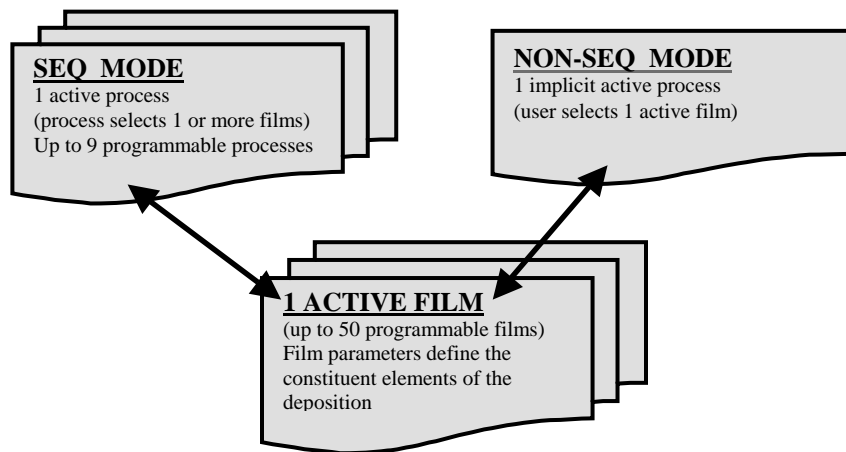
SEQ MODE
1 active process
(process selects 1 or more films)
Up to 9 programmable processes

NON-SEQ MODE
1 implicit active process
(user selects 1 active film)

1 ACTIVE FILM
(up to 50 programmable films)
Film parameters define the constituent elements of the deposition